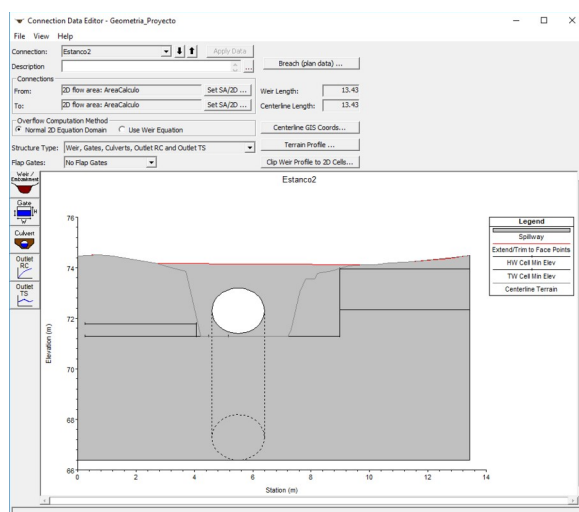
Connection Data Editor - Geometria_Proyecto

File View Help

Connection: Estanco2 Apply Data

Description

Breach (plan data) ...

Connections

From: 2D flow area: AreaCalculo Set SA/2D ...

To: 2D flow area: AreaCalculo Set SA/2D ...

Weir Length: 13.43

Centerline Length: 13.43

Overflow Computation Method

Normal 2D Equation Domain Use Weir Equation

Centerline GIS Coords...

Structure Type: Weir, Gates, Culverts, Outlet RC and Outlet TS

Terrain Profile ...

Flap Gates: No Flap Gates

Clip Weir Profile to 2D Cells...

Weir / Embankment

Gate

Culvert

Outlet RC

Outlet TS

Estanco2

| Legend |
|---|
| Spillway |
| Extend/Trim to Face Points |
| HW Cell Min Elev |
| TW Cell Min Elev |
| Centerline Terrain |

Elevation (m)

76

74

72

70

68

66

0 2 4 6 8 10 12 14

Station (m)